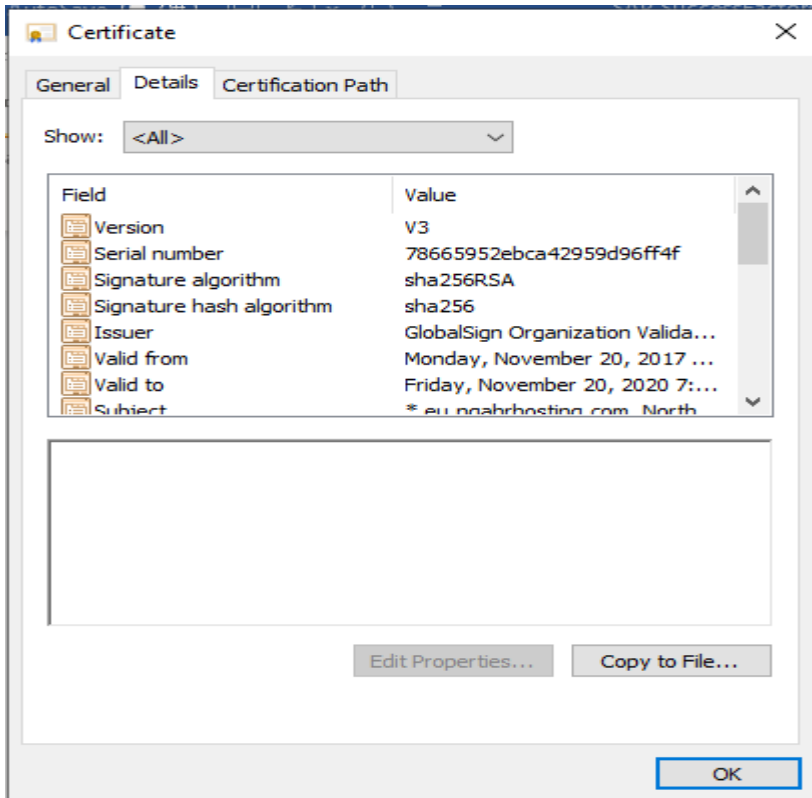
Certificate

General | Details | Certification Path

Show: <All>

| Field | Value |
|---|---|
| Version | V3 |
| Serial number | 78665952ebca42959d96ff4f |
| Signature algorithm | sha256RSA |
| Signature hash algorithm | sha256 |
| Issuer | GlobalSign Organization Valida... |
| Valid from | Monday, November 20, 2017 ... |
| Valid to | Friday, November 20, 2020 7:... |
| Subject | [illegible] |

Edit Properties...
Copy to File...

OK